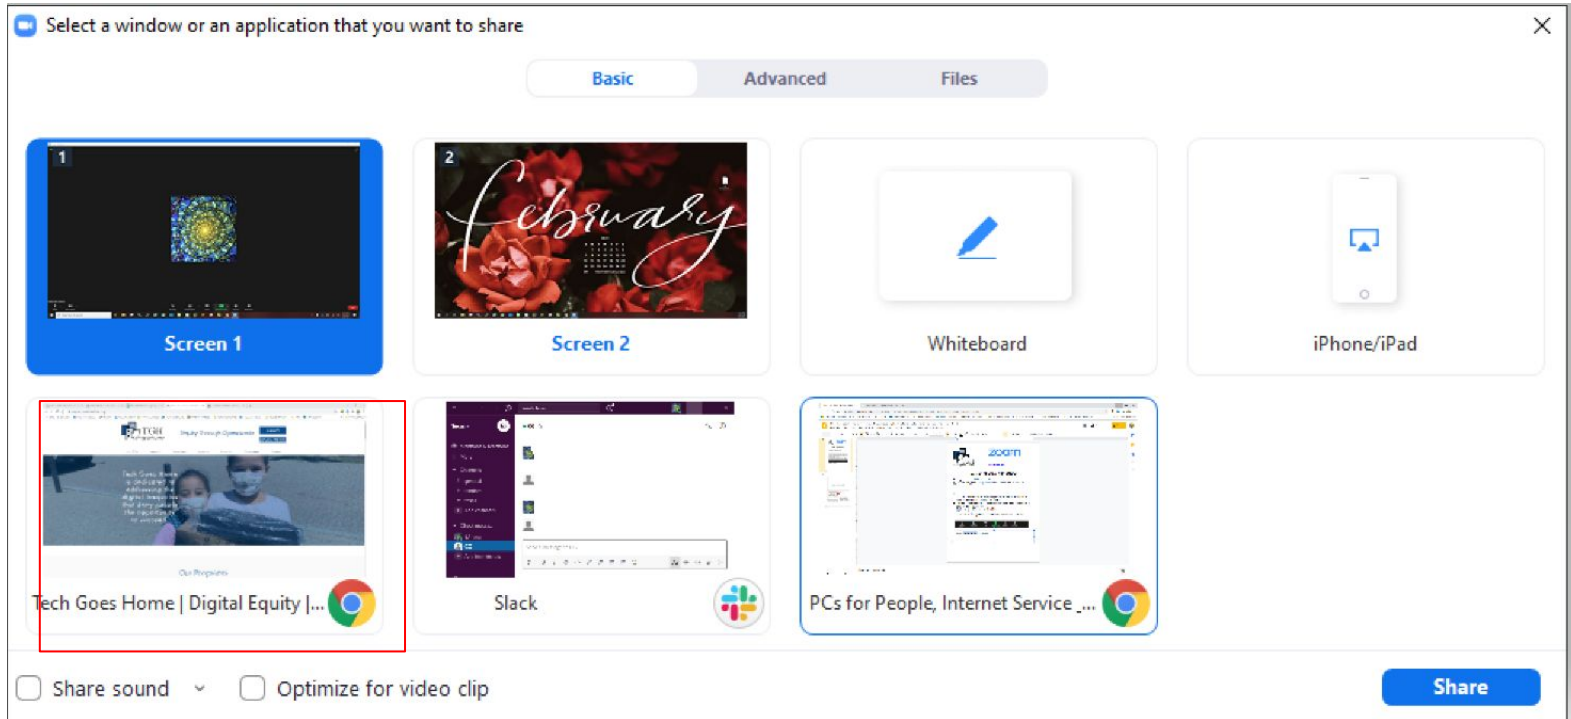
Select a window or an application that you want to share

Basic Advanced Files

1

Screen 1

2

February

Screen 2

Whiteboard

iPhone/iPad

Tech Goes Home | Digital Equity |...

Slack

PCs for People, Internet Service ...

Share sound

Optimize for video clip

Share